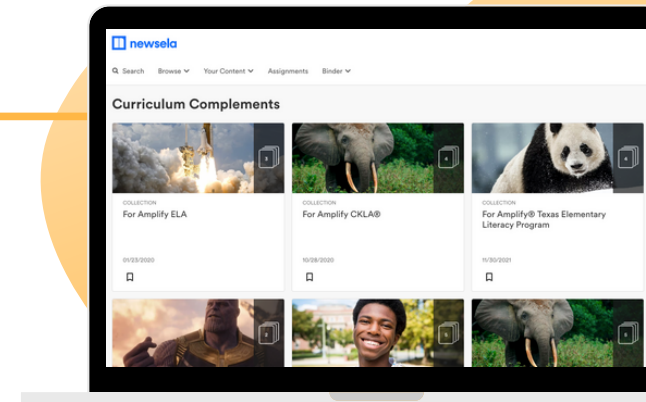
newsela

Search Browse Your Content Assignments Binder

Curriculum Complements

COLLECTION
For Amplify ELA
01/23/2020

COLLECTION
For Amplify CKLA®
10/28/2020

COLLECTION
For Amplify® Texas Elementary Literacy Program
11/30/2021